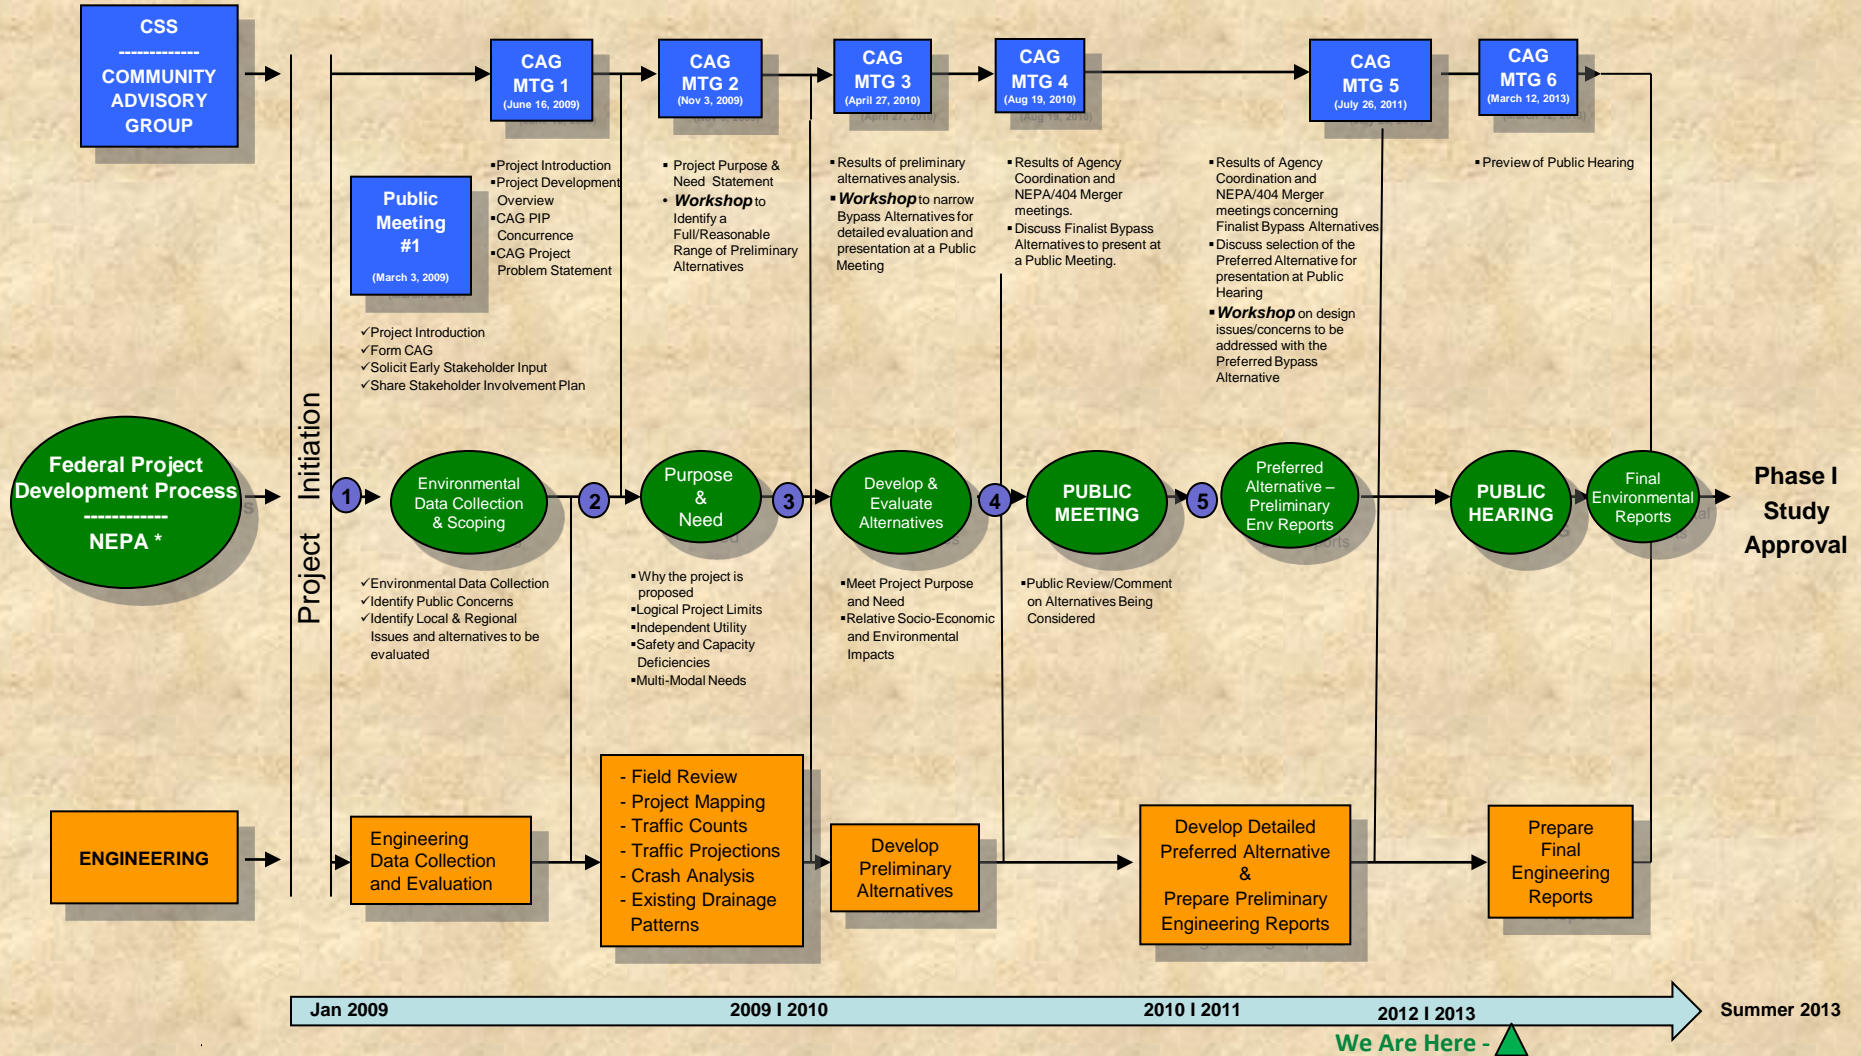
CSS
------------
COMMUNITY ADVISORY GROUP

CAG MTG 1 (June 16, 2009)

CAG MTG 2 (Nov 3, 2009)

CAG MTG 3 (April 27, 2010)

CAG MTG 4 (Aug 19, 2010)

CAG MTG 5 (July 26, 2011)

CAG MTG 6 (March 12, 2013)

Public Meeting #1 (March 3, 2009)

▪Project Introduction
▪Project Development Overview
▪CAG PIP Concurrence
▪CAG Project Problem Statement

▪ Project Purpose & Need Statement
• Workshop to Identify a Full/Reasonable Range of Preliminary Alternatives

▪Results of preliminary alternatives analysis.
▪Workshop to narrow Bypass Alternatives for detailed evaluation and presentation at a Public Meeting

▪Results of Agency Coordination and NEPA/404 Merger meetings.
▪Discuss Finalist Bypass Alternatives to present at a Public Meeting.

▪Results of Agency Coordination and NEPA/404 Merger meetings concerning Finalist Bypass Alternatives
▪Discuss selection of the Preferred Alternative for presentation at Public Hearing
▪Workshop on design issues/concerns to be addressed with the Preferred Bypass Alternative

▪Preview of Public Hearing

✓Project Introduction
✓Form CAG
✓Solicit Early Stakeholder Input
✓Share Stakeholder Involvement Plan

Project Initiation

Federal Project Development Process
-----------
NEPA *

1 Environmental Data Collection & Scoping
2 Purpose & Need
3 Develop & Evaluate Alternatives
4 PUBLIC MEETING
5 Preferred Alternative – Preliminary Env Reports
PUBLIC HEARING
Final Environmental Reports

Phase I Study Approval

✓Environmental Data Collection
✓Identify Public Concerns
✓Identify Local & Regional Issues and alternatives to be evaluated

▪Why the project is proposed
▪Logical Project Limits
▪Independent Utility
▪Safety and Capacity Deficiencies
▪Multi-Modal Needs

▪Meet Project Purpose and Need
▪Relative Socio-Economic and Environmental Impacts

▪Public Review/Comment on Alternatives Being Considered

ENGINEERING

Engineering Data Collection and Evaluation

- Field Review
- Project Mapping
- Traffic Counts
- Traffic Projections
- Crash Analysis
- Existing Drainage Patterns

Develop Preliminary Alternatives

Develop Detailed Preferred Alternative & Prepare Preliminary Engineering Reports

Prepare Final Engineering Reports

Jan 2009
2009 I 2010
2010 I 2011
2012 I 2013
Summer 2013
We Are Here -